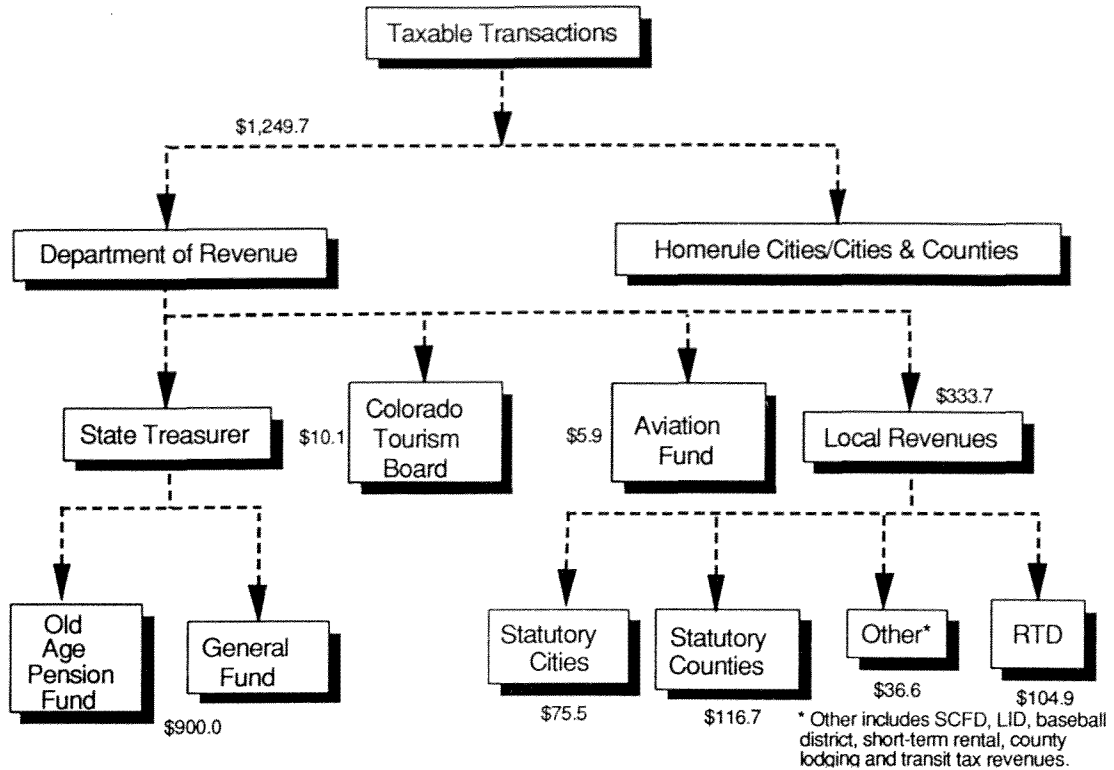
Taxable Transactions

$1,249.7

Department of Revenue

Homerule Cities/Cities & Counties

State Treasurer

$10.1

Colorado Tourism Board

$5.9

Aviation Fund

$333.7

Local Revenues

Old Age Pension Fund

General Fund

$900.0

Statutory Cities

$75.5

Statutory Counties

$116.7

Other*

$36.6

RTD

$104.9

* Other includes SCFD, LID, baseball district, short-term rental, county lodging and transit tax revenues.